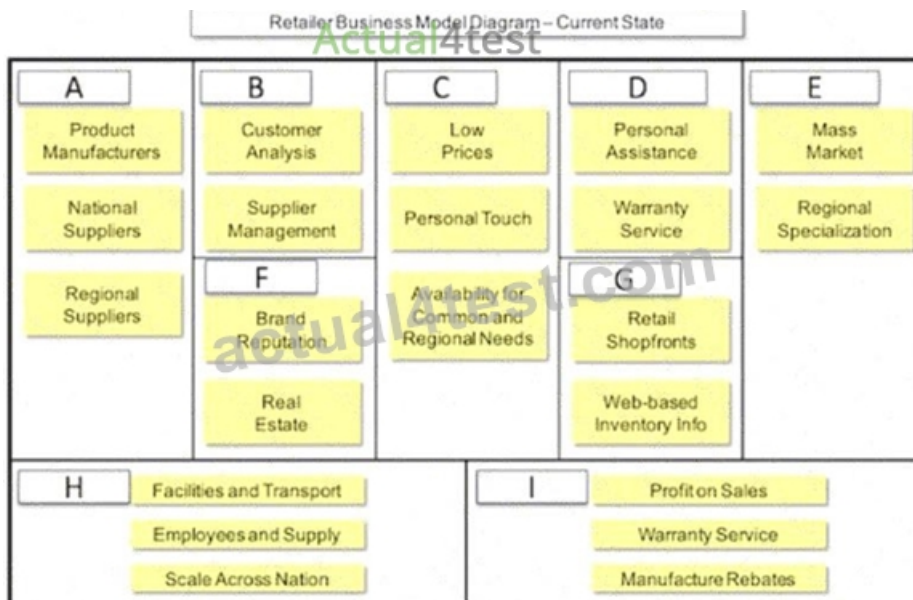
Retailer Business Model Diagram – Current State

Actual4test

A
Product Manufacturers
National Suppliers
Regional Suppliers

B
Customer Analysis
Supplier Management

F
Brand Reputation
Real Estate

C
Low Prices
Personal Touch
Availability for Common and Regional Needs

D
Personal Assistance
Warranty Service

G
Retail Shopfronts
Web-based Inventory Info

E
Mass Market
Regional Specialization

actual4test.com

H
Facilities and Transport
Employees and Supply
Scale Across Nation

I
Profit on Sales
Warranty Service
Manufacture Rebates